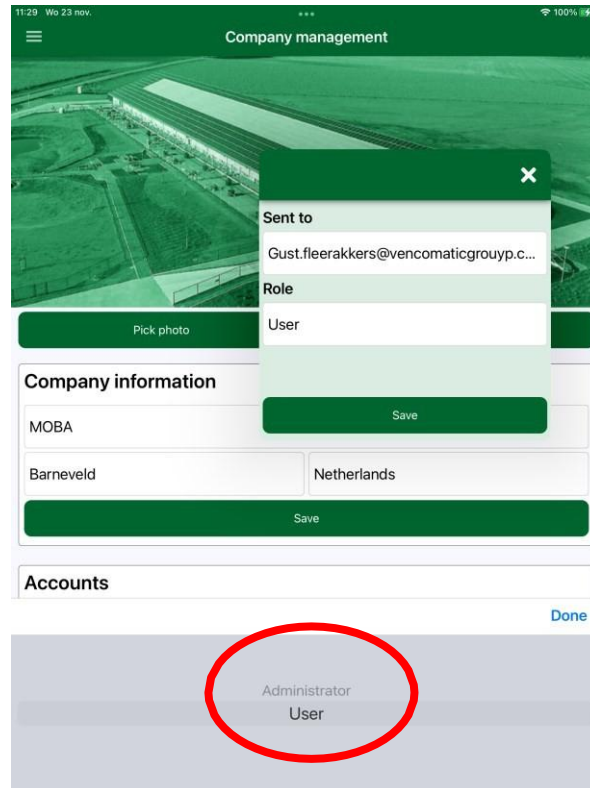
11:29 Wo 23 nov.

100%

Company management

Sent to

Gust.fleerakkers@vencomaticgroupp.c...

Role

User

Save

Pick photo

Company information

MOBA

Barneveld

Netherlands

Save

Accounts

Done

Administrator

User